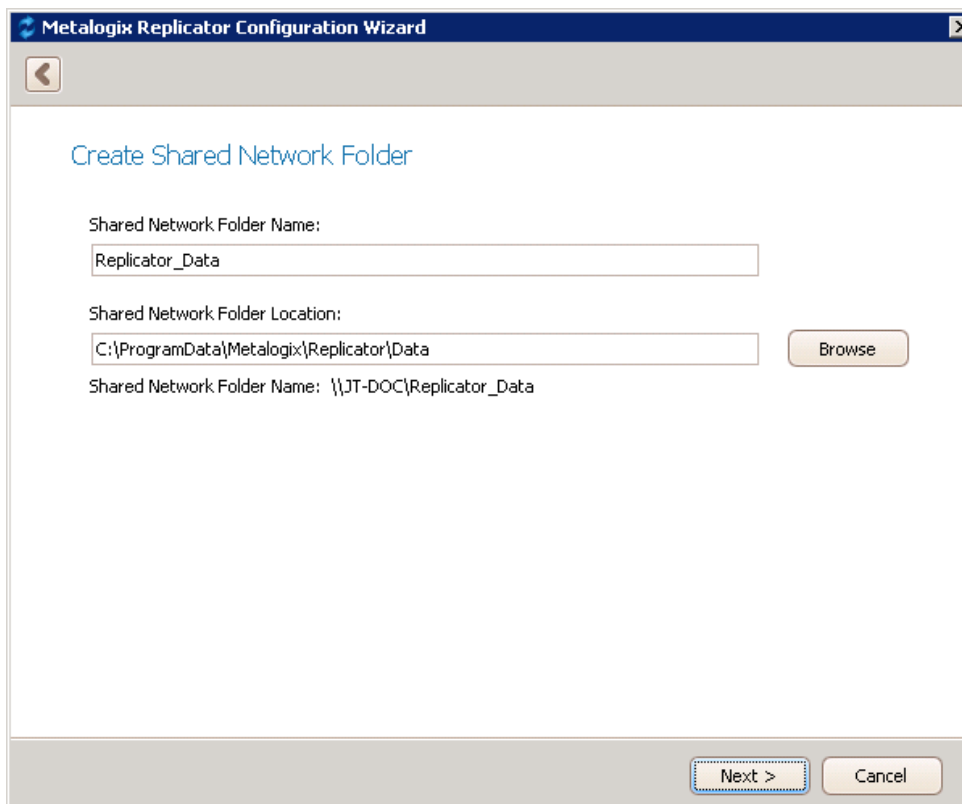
Metalogix Replicator Configuration Wizard

Create Shared Network Folder

Shared Network Folder Name:

Replicator_Data

Shared Network Folder Location:

C:\ProgramData\Metalogix\Replicator\Data

Browse

Shared Network Folder Name: \\JT-DOC\Replicator_Data

Next >

Cancel